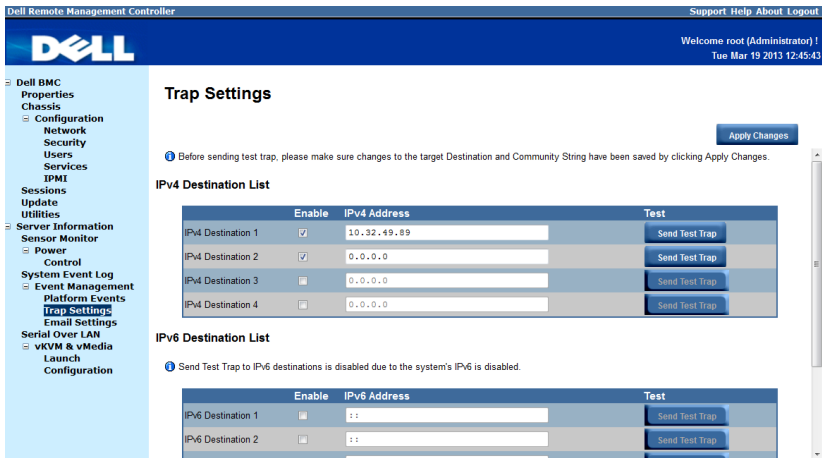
Dell Remote Management Controller

Support Help About Logout

DELL

Welcome root (Administrator) !
Tue Mar 19 2013 12:45:43

Dell BMC
Properties
Chassis
Configuration
Network
Security
Users
Services
IPMI
Sessions
Update
Utilities
Server Information
Sensor Monitor
Power
Control
System Event Log
Event Management
Platform Events
Trap Settings
Email Settings
Serial Over LAN
vKVM & vMedia
Launch
Configuration

Trap Settings

Apply Changes

Before sending test trap, please make sure changes to the target Destination and Community String have been saved by clicking Apply Changes.

IPv4 Destination List

| | Enable | IPv4 Address | Test |
|---|---|---|---|
| IPv4 Destination 1 | ☑ | 10.32.49.89 | Send Test Trap |
| IPv4 Destination 2 | ☑ | 0.0.0.0 | Send Test Trap |
| IPv4 Destination 3 | ☐ | 0.0.0.0 | Send Test Trap |
| IPv4 Destination 4 | ☐ | 0.0.0.0 | Send Test Trap |

IPv6 Destination List

Send Test Trap to IPv6 destinations is disabled due to the system's IPv6 is disabled.

| | Enable | IPv6 Address | Test |
|---|---|---|---|
| IPv6 Destination 1 | ☐ | :: | Send Test Trap |
| IPv6 Destination 2 | ☐ | :: | Send Test Trap |